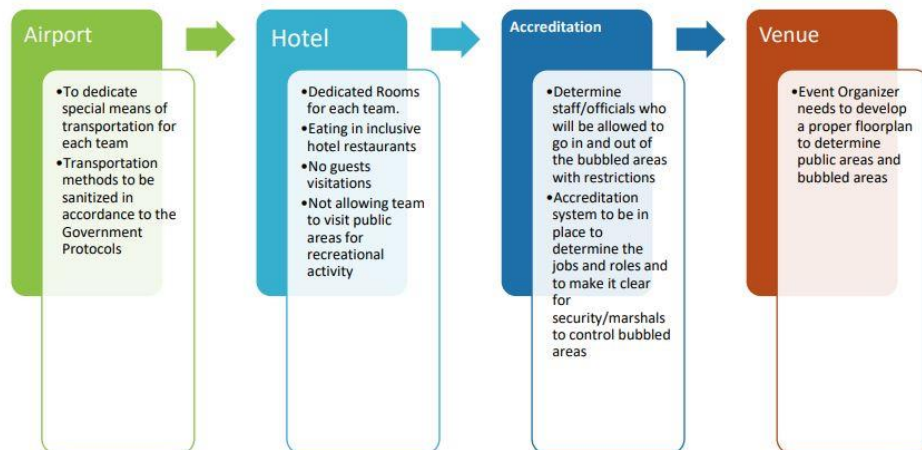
Airport

•To dedicate special means of transportation for each team
•Transportation methods to be sanitized in accordance to the Government Protocols

Hotel

•Dedicated Rooms for each team.
•Eating in inclusive hotel restaurants
•No guests visitations
•Not allowing team to visit public areas for recreational activity

Accreditation

•Determine staff/officials who will be allowed to go in and out of the bubbled areas with restrictions
•Accreditation system to be in place to determine the jobs and roles and to make it clear for security/marshals to control bubbled areas

Venue

•Event Organizer needs to develop a proper floorplan to determine public areas and bubbled areas